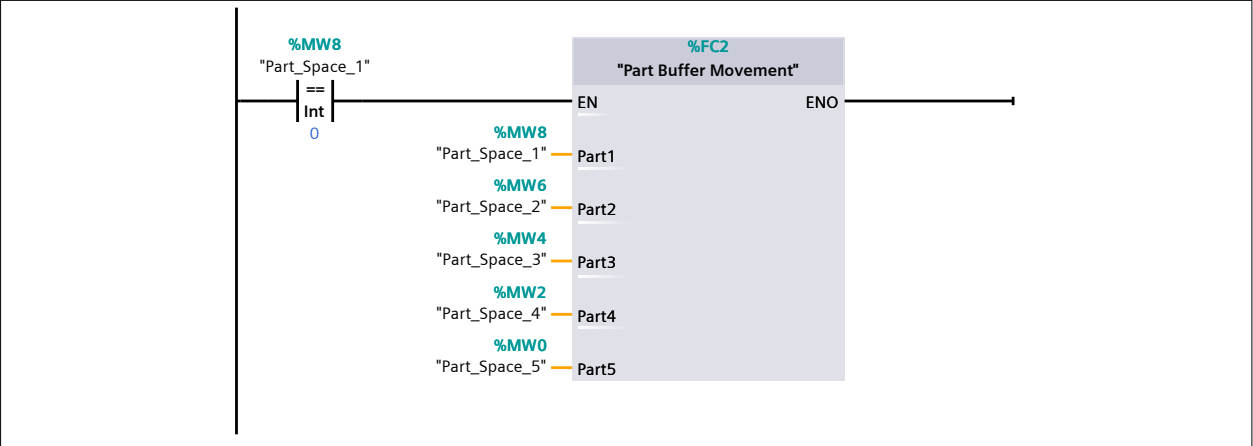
%MW8
"Part_Space_1"
==
Int
0

%FC2
"Part Buffer Movement"

EN
ENO

%MW8
"Part_Space_1"
Part1

%MW6
"Part_Space_2"
Part2

%MW4
"Part_Space_3"
Part3

%MW2
"Part_Space_4"
Part4

%MW0
"Part_Space_5"
Part5